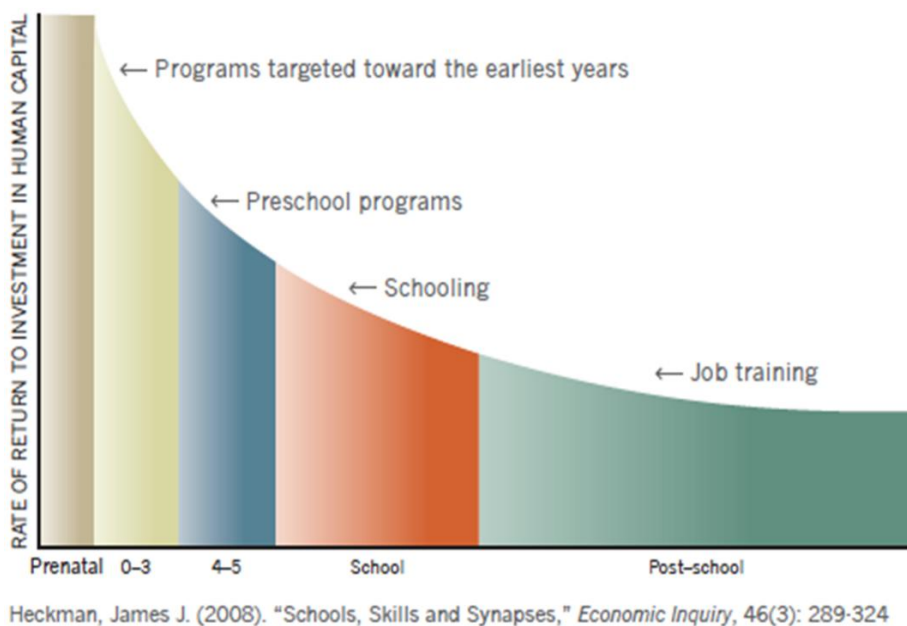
RATE OF RETURN TO INVESTMENT IN HUMAN CAPITAL

← Programs targeted toward the earliest years

← Preschool programs

← Schooling

← Job training

Prenatal 0–3 4–5 School Post–school

Heckman, James J. (2008). "Schools, Skills and Synapses," Economic Inquiry, 46(3): 289-324